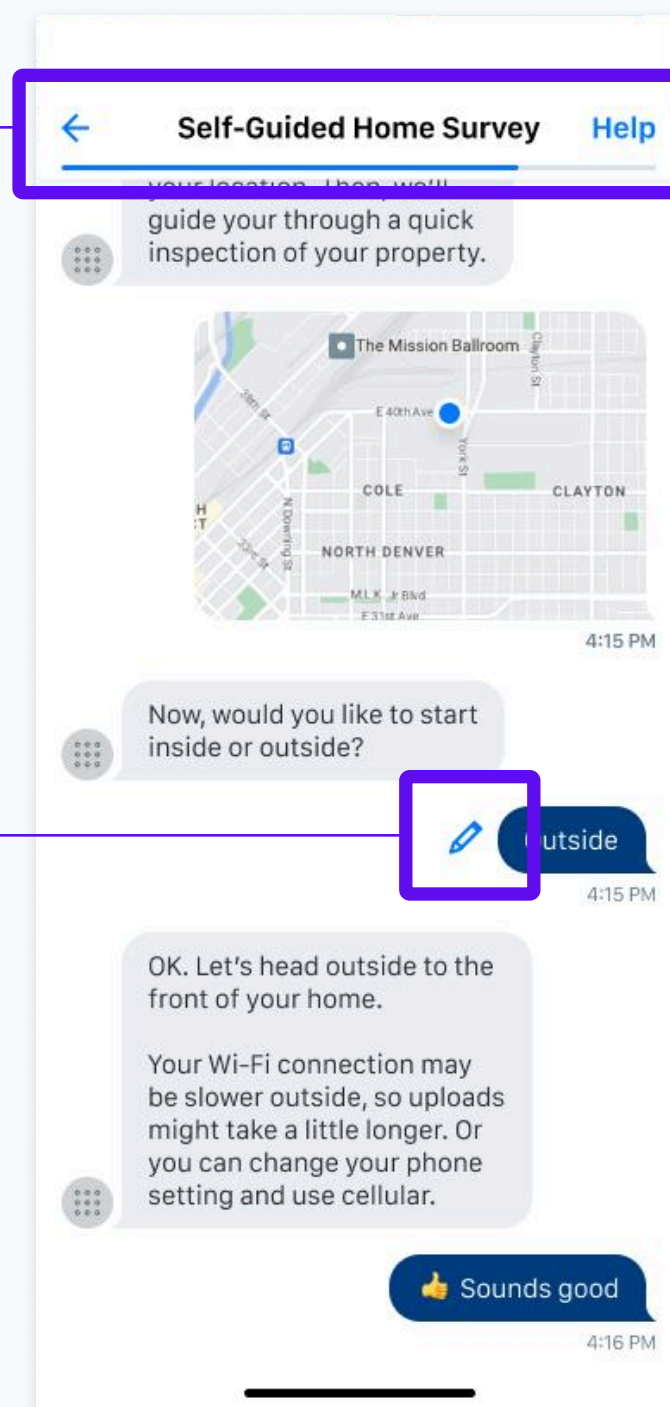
Self-Guided Home Survey
Help

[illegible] guide your through a quick inspection of your property.

The Mission Ballroom
Clayton St
38th St
E 40th Ave
York St
COLE
CLAYTON
H
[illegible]
N Downing St
NORTH DENVER
23rd St
MLK Jr Blvd
E 31st Ave

4:15 PM

Now, would you like to start inside or outside?

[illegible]utside
4:15 PM

OK. Let's head outside to the front of your home.

Your Wi-Fi connection may be slower outside, so uploads might take a little longer. Or you can change your phone setting and use cellular.

👍 Sounds good
4:16 PM